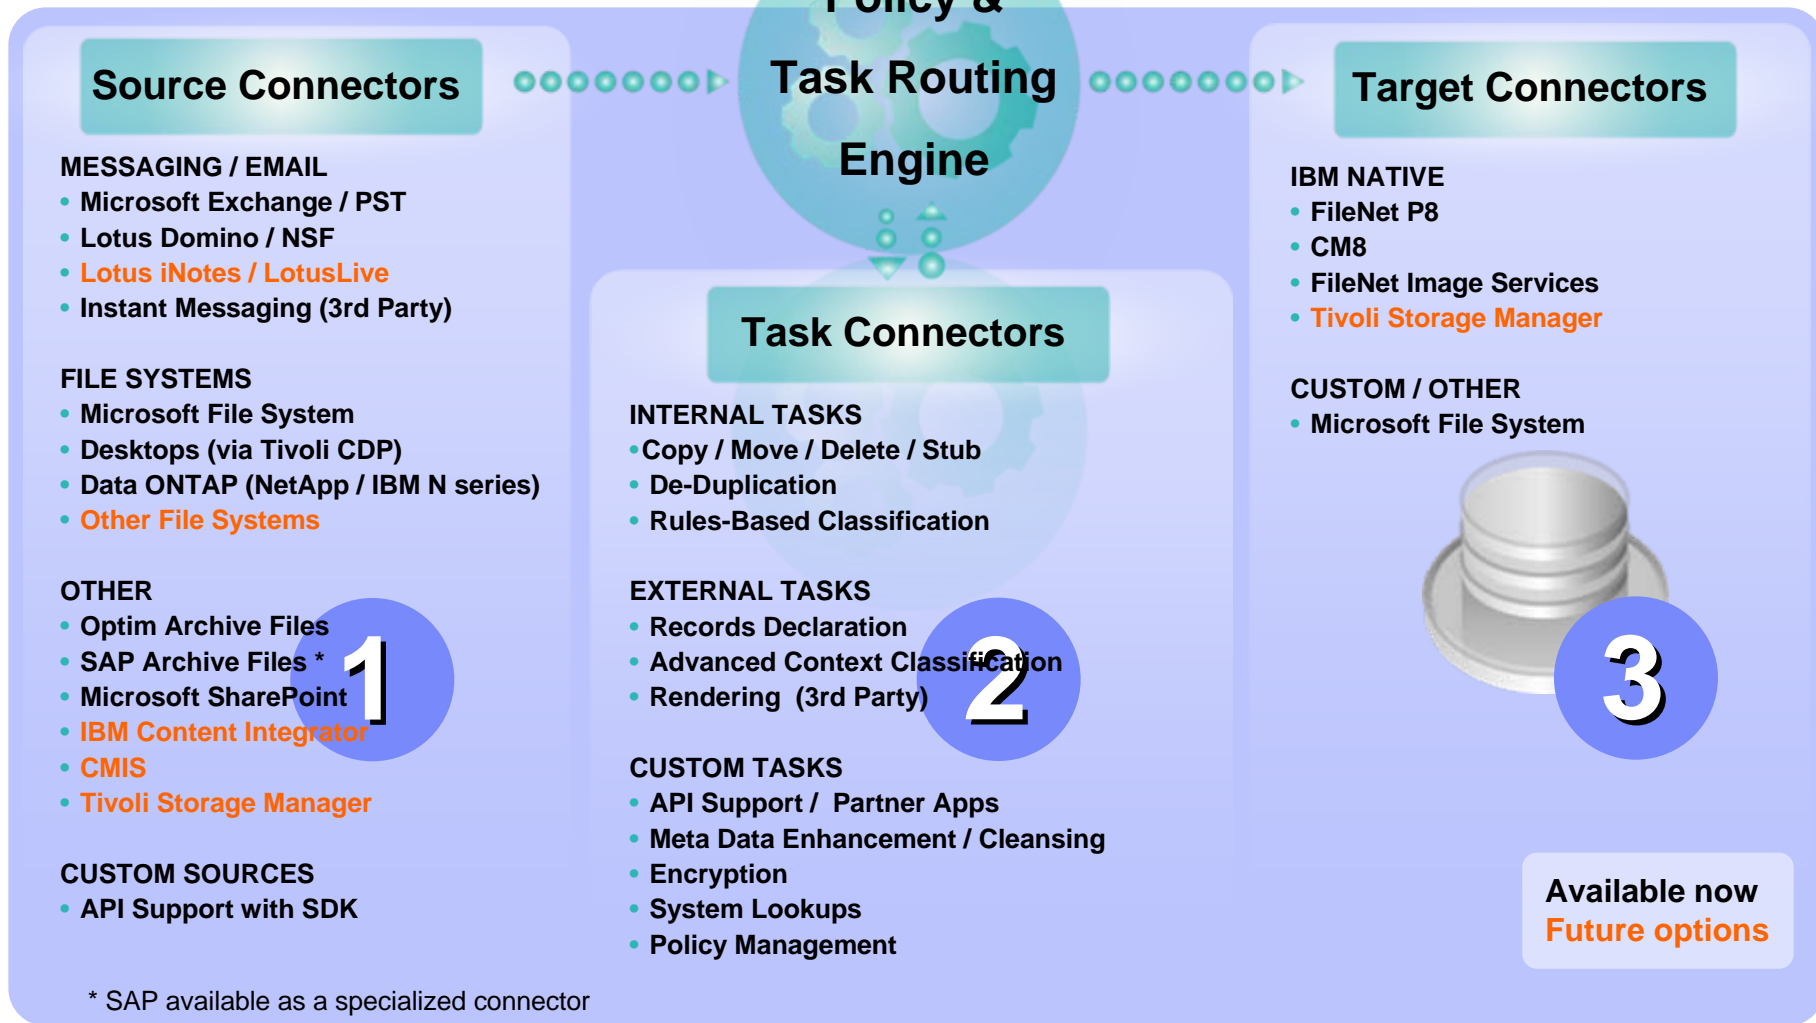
Source Connectors

MESSAGING / EMAIL
• Microsoft Exchange / PST
• Lotus Domino / NSF
• Lotus iNotes / LotusLive
• Instant Messaging (3rd Party)

FILE SYSTEMS
• Microsoft File System
• Desktops (via Tivoli CDP)
• Data ONTAP (NetApp / IBM N series)
• Other File Systems

OTHER
• Optim Archive Files
• SAP Archive Files *
• Microsoft SharePoint
• IBM Content Integrator
• CMIS
• Tivoli Storage Manager

CUSTOM SOURCES
• API Support with SDK

1

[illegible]olicy &
Task Routing
Engine

Task Connectors

INTERNAL TASKS
•Copy / Move / Delete / Stub
• De-Duplication
• Rules-Based Classification

EXTERNAL TASKS
• Records Declaration
• Advanced Context Classification
• Rendering (3rd Party)

CUSTOM TASKS
• API Support / Partner Apps
• Meta Data Enhancement / Cleansing
• Encryption
• System Lookups
• Policy Management

2

Target Connectors

IBM NATIVE
• FileNet P8
• CM8
• FileNet Image Services
• Tivoli Storage Manager

CUSTOM / OTHER
• Microsoft File System

3

Available now
Future options

* SAP available as a specialized connector